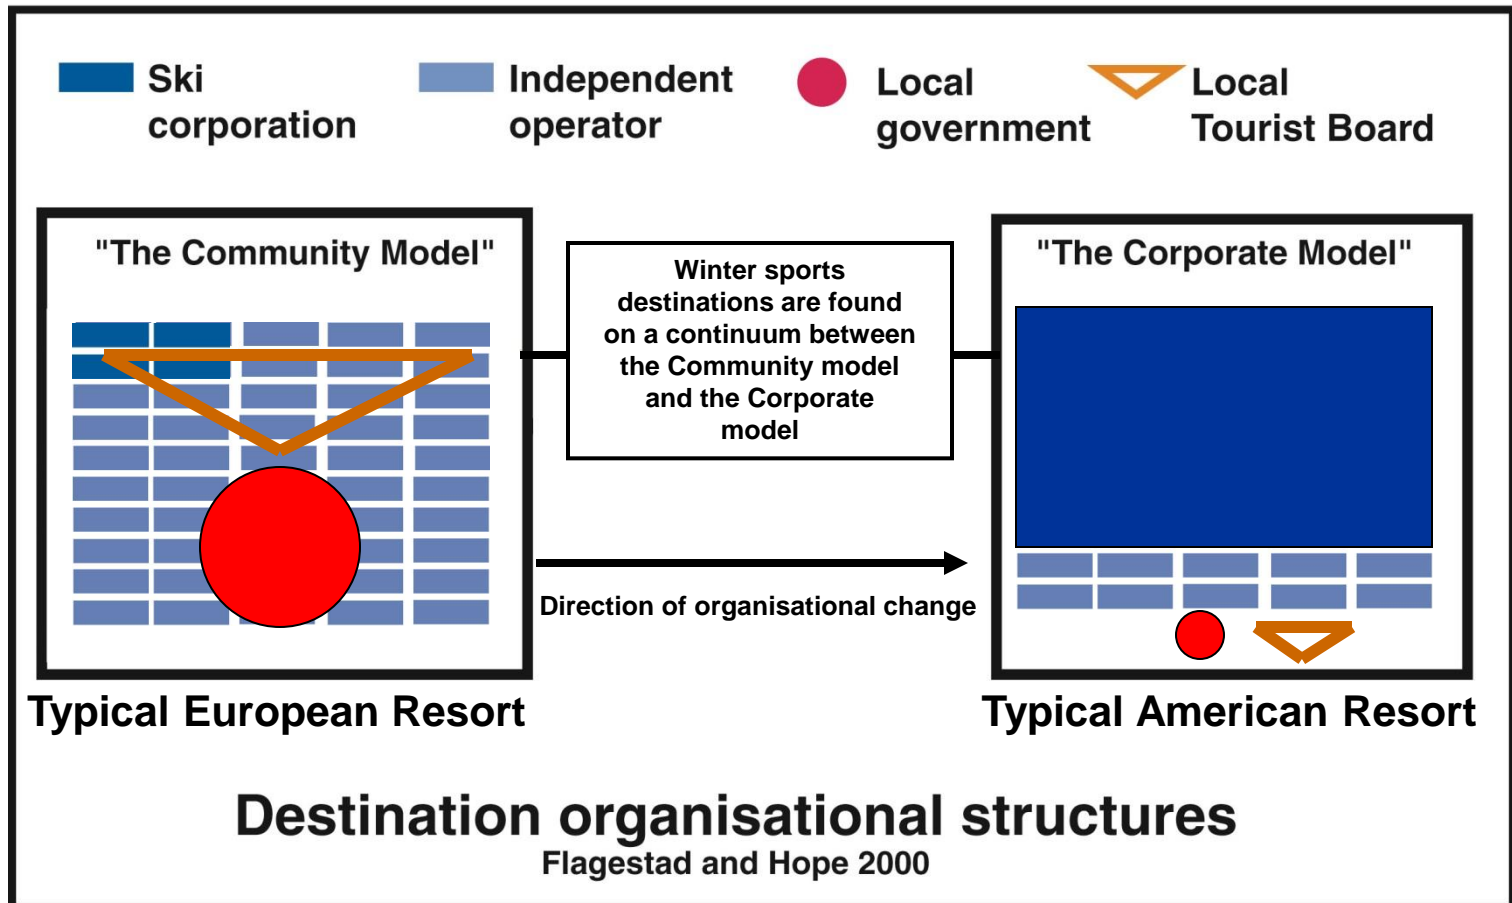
Ski corporation

Independent operator

Local government

Local Tourist Board

"The Community Model"

Winter sports destinations are found on a continuum between the Community model and the Corporate model

"The Corporate Model"

Direction of organisational change

Typical European Resort

Typical American Resort

Destination organisational structures
Flagestad and Hope 2000